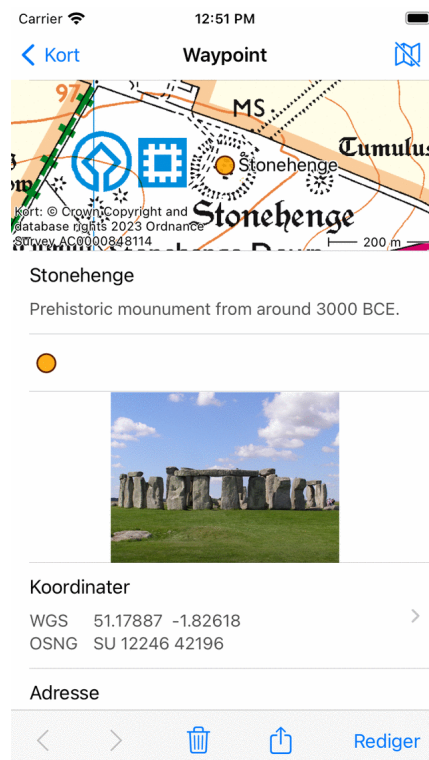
Carrier 12:51 PM

Kort Waypoint

97 MS Tumulus Stonehenge Stonehenge

Kort: © Crown Copyright and database rights 2023 Ordnance Survey AC0000848114

200 m

Stonehenge

Prehistoric mounument from around 3000 BCE.

Koordinater

WGS 51.17887 -1.82618
OSNG SU 12246 42196

Adresse

Rediger